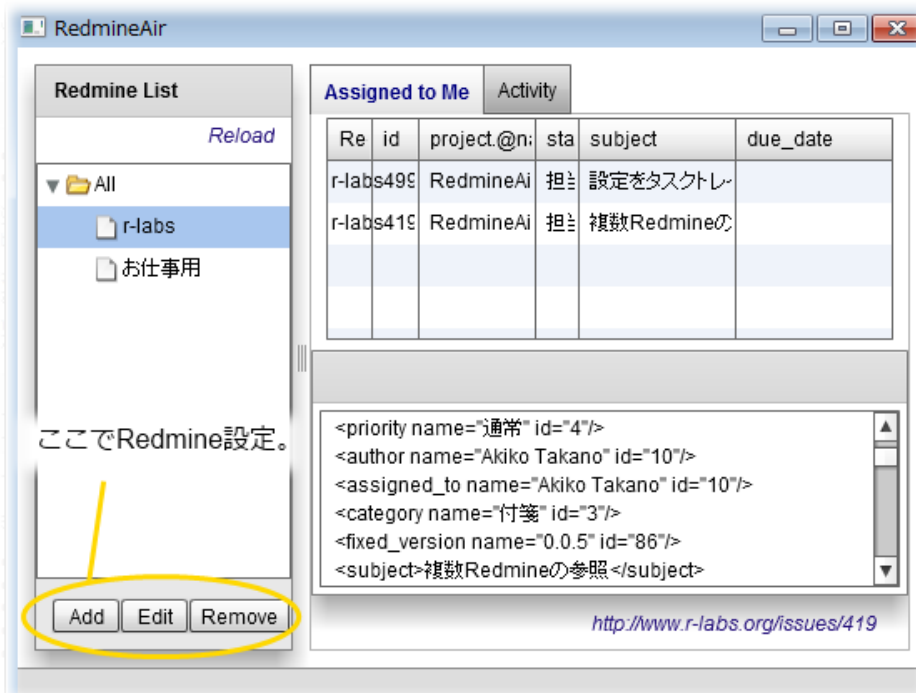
RedmineAir

Redmine List

Reload

All

r-labs

お仕事用

ここでRedmine設定。

Add Edit Remove

Assigned to Me | Activity

| Re | id | project.@n | sta | subject | due_date |
|---|---|---|---|---|---|
| r-labs | 499 | RedmineAi | 担当 | 設定をタスクトレ | |
| r-labs | 419 | RedmineAi | 担当 | 複数Redmineの | |
| | | | | | |
| | | | | | |

<priority name="通常" id="4"/>
<author name="Akiko Takano" id="10"/>
<assigned_to name="Akiko Takano" id="10"/>
<category name="付箋" id="3"/>
<fixed_version name="0.0.5" id="86"/>
<subject>複数Redmineの参照</subject>

http://www.r-labs.org/issues/419